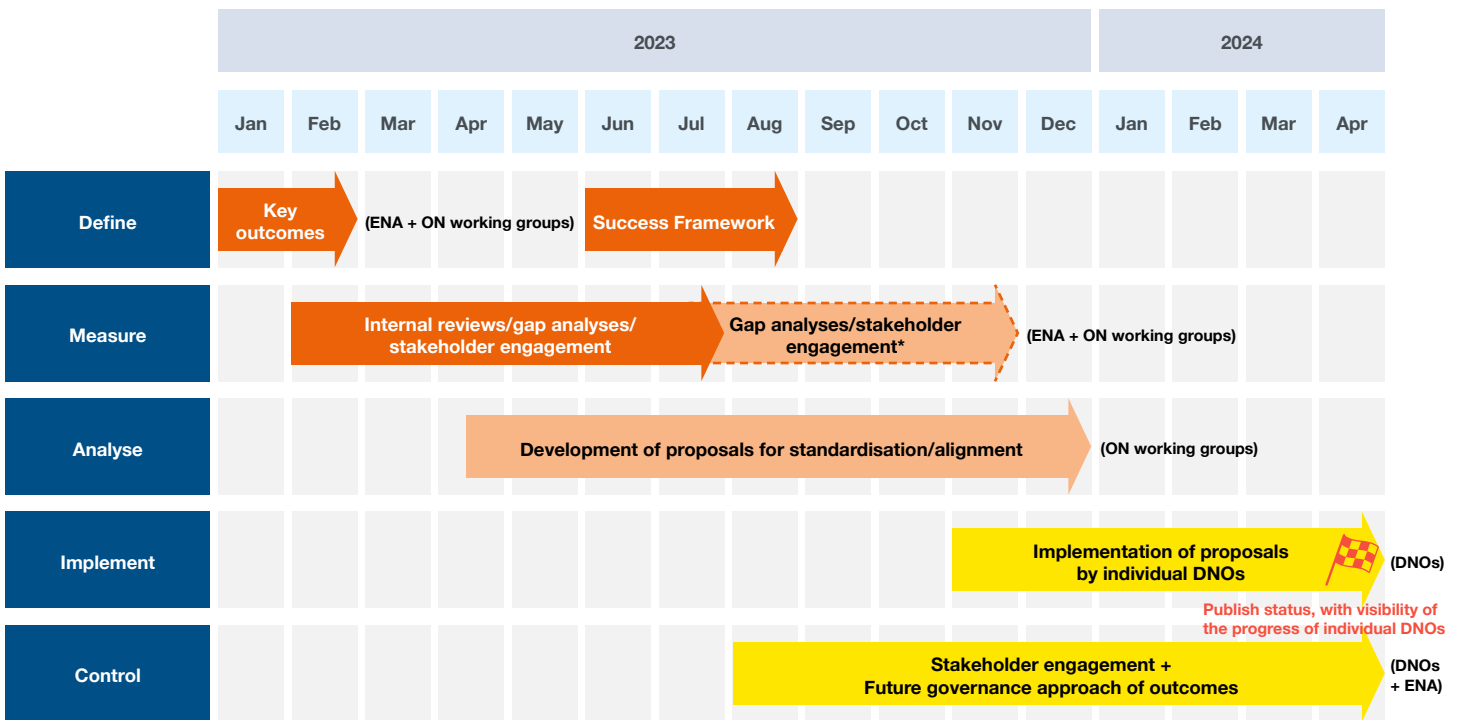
2023

2024

Jan Feb Mar Apr May Jun Jul Aug Sep Oct Nov Dec Jan Feb Mar Apr

Define

Key outcomes

(ENA + ON working groups)

Success Framework

Measure

Internal reviews/gap analyses/ stakeholder engagement

Gap analyses/stakeholder engagement*

(ENA + ON working groups)

Analyse

Development of proposals for standardisation/alignment

(ON working groups)

Implement

Implementation of proposals by individual DNOs

(DNOs)

Publish status, with visibility of the progress of individual DNOs

Control

Stakeholder engagement + Future governance approach of outcomes

(DNOs + ENA)